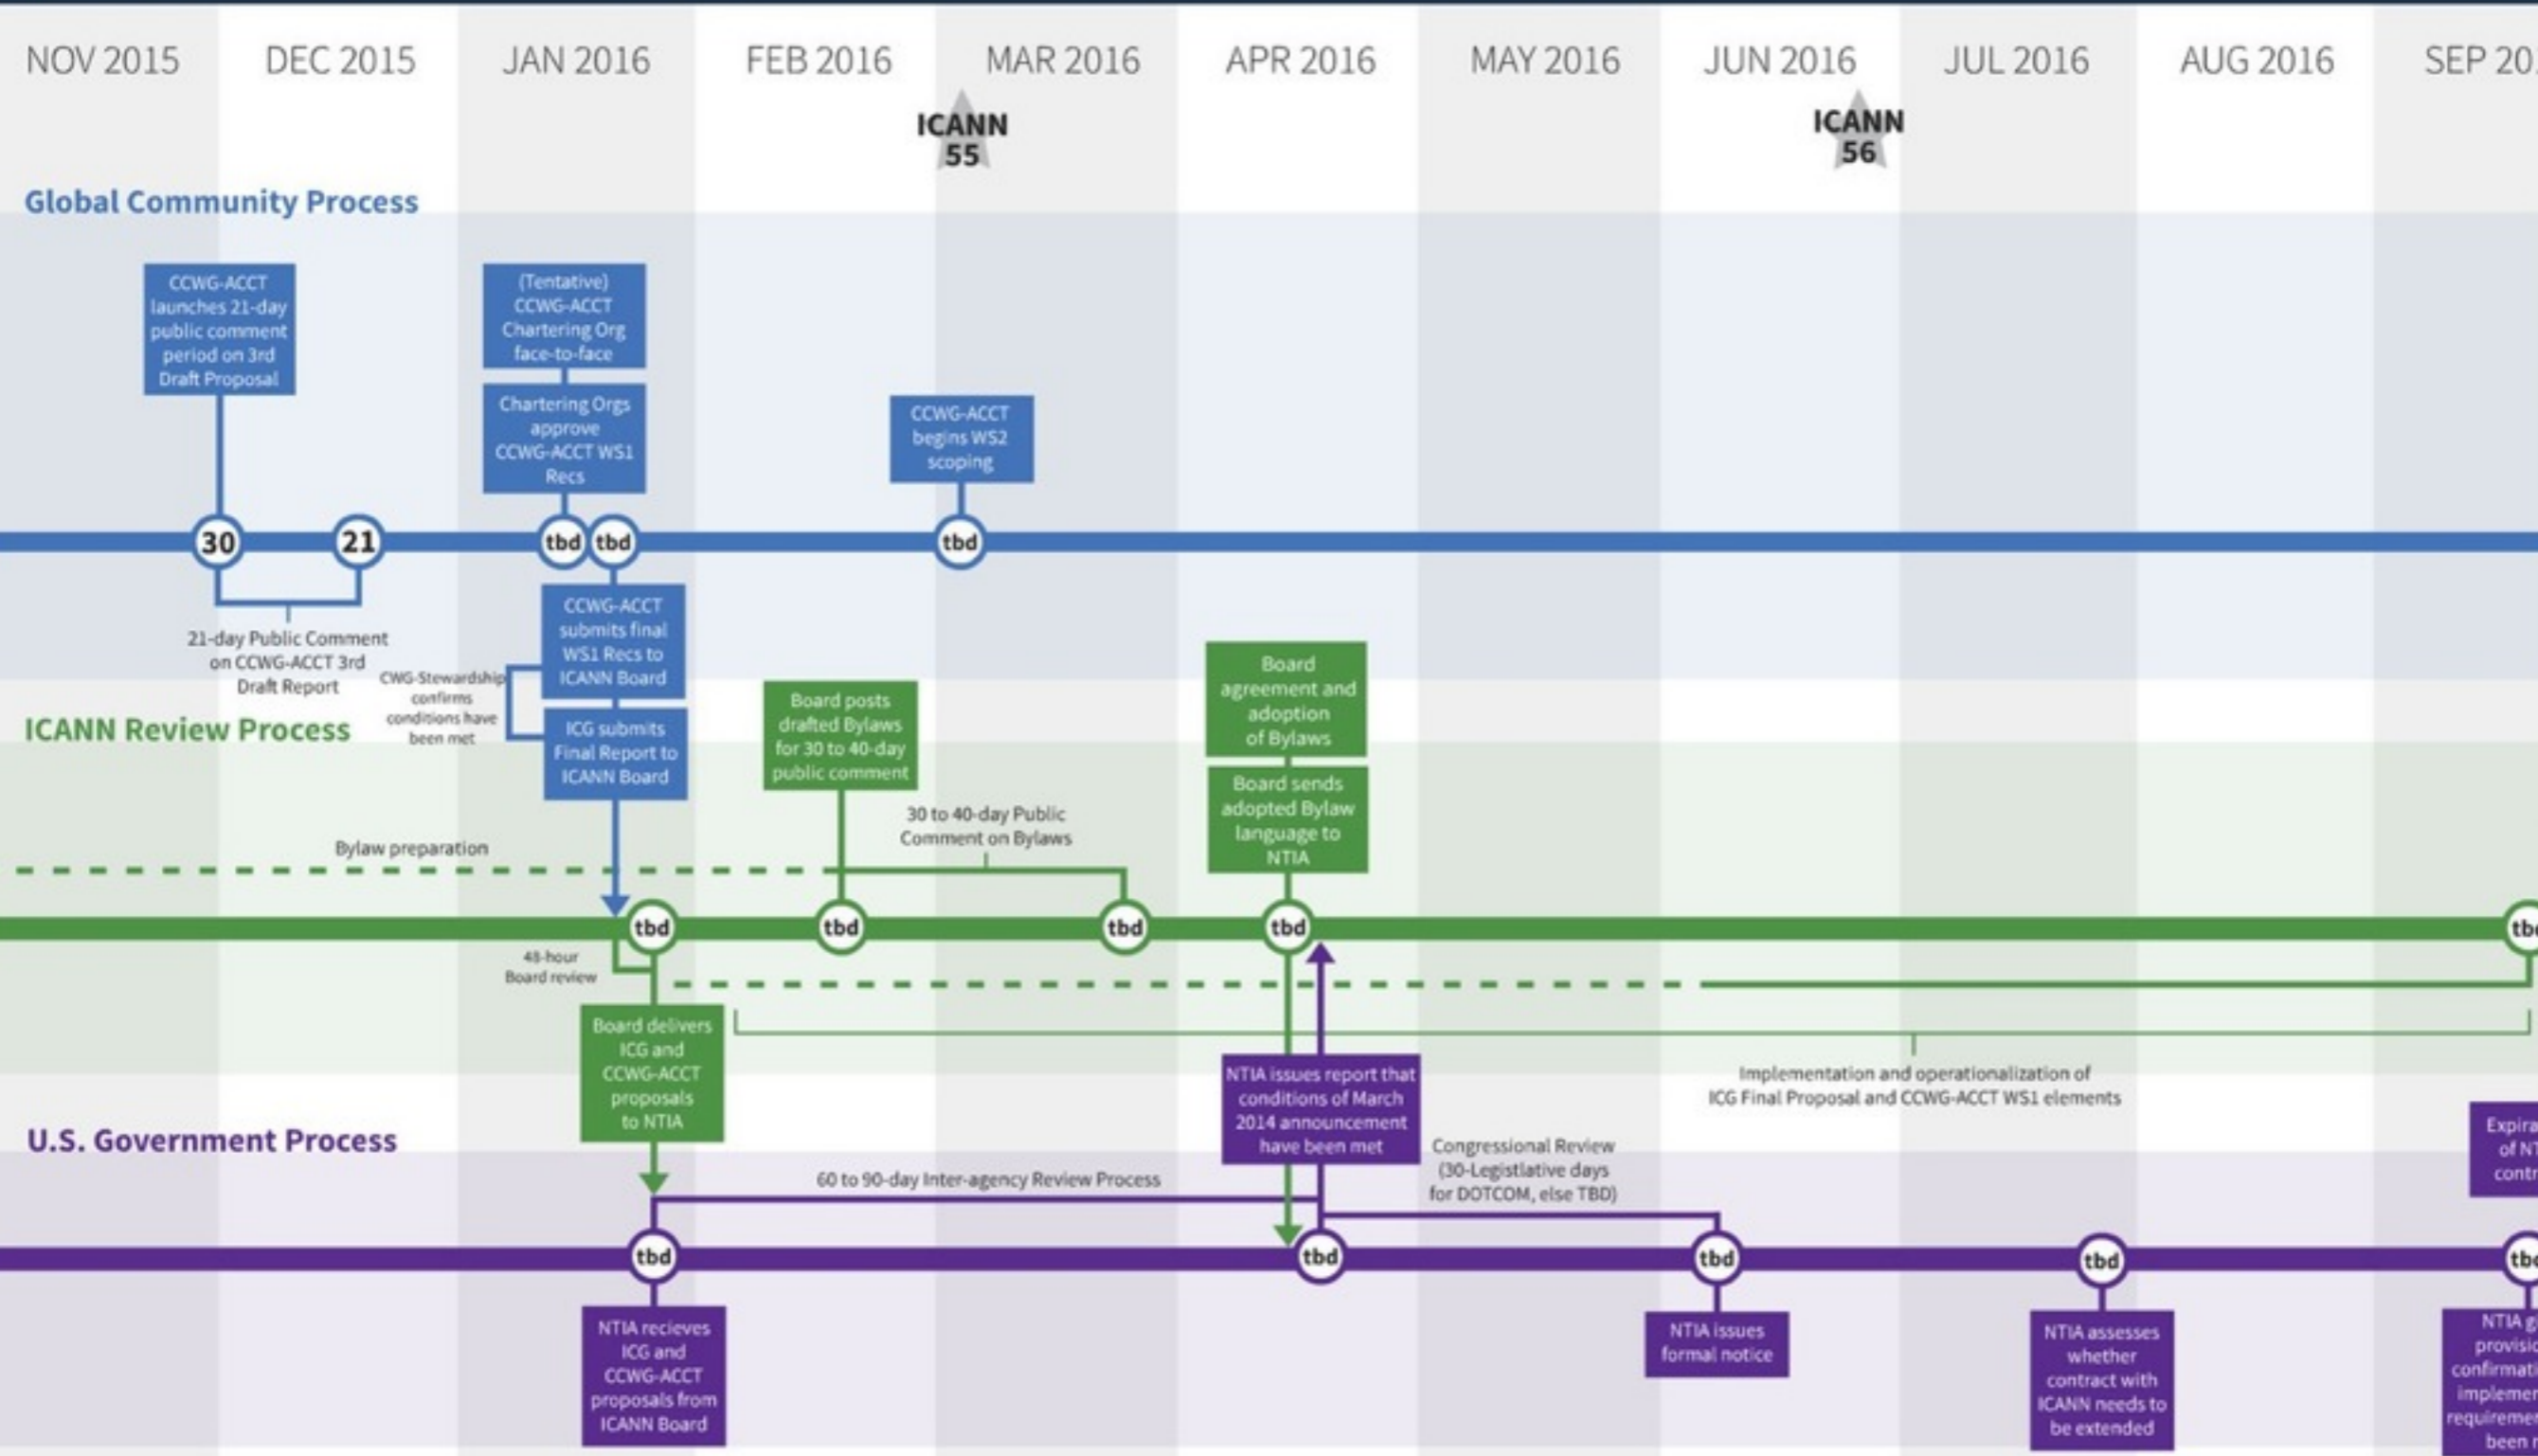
NOV 2015 DEC 2015 JAN 2016 FEB 2016 MAR 2016 APR 2016 MAY 2016 JUN 2016 JUL 2016 AUG 2016 SEP 20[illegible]

ICANN 55

ICANN 56

Global Community Process

CCWG-ACCT launches 21-day public comment period on 3rd Draft Proposal

(Tentative) CCWG-ACCT Chartering Org face-to-face

Chartering Orgs approve CCWG-ACCT WS1 Recs

CCWG-ACCT begins WS2 scoping

30 21 tbd tbd tbd

21-day Public Comment on CCWG-ACCT 3rd Draft Report

CWG-Stewardship confirms conditions have been met

CCWG-ACCT submits final WS1 Recs to ICANN Board

ICG submits Final Report to ICANN Board

ICANN Review Process

Board posts drafted Bylaws for 30 to 40-day public comment

30 to 40-day Public Comment on Bylaws

Board agreement and adoption of Bylaws

Board sends adopted Bylaw language to NTIA

Bylaw preparation

tbd tbd tbd tbd tb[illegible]

48-hour Board review

Board delivers ICG and CCWG-ACCT proposals to NTIA

Implementation and operationalization of ICG Final Proposal and CCWG-ACCT WS1 elements

NTIA issues report that conditions of March 2014 announcement have been met

Congressional Review (30-Legistlative days for DOTCOM, else TBD)

U.S. Government Process

60 to 90-day Inter-agency Review Process

Expira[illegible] of NT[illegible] contr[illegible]

tbd tbd tbd tbd tb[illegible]

NTIA recieves ICG and CCWG-ACCT proposals from ICANN Board

NTIA issues formal notice

NTIA assesses whether contract with ICANN needs to be extended

NTIA g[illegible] provisi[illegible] confirmati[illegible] implemen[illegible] requireme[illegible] been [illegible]